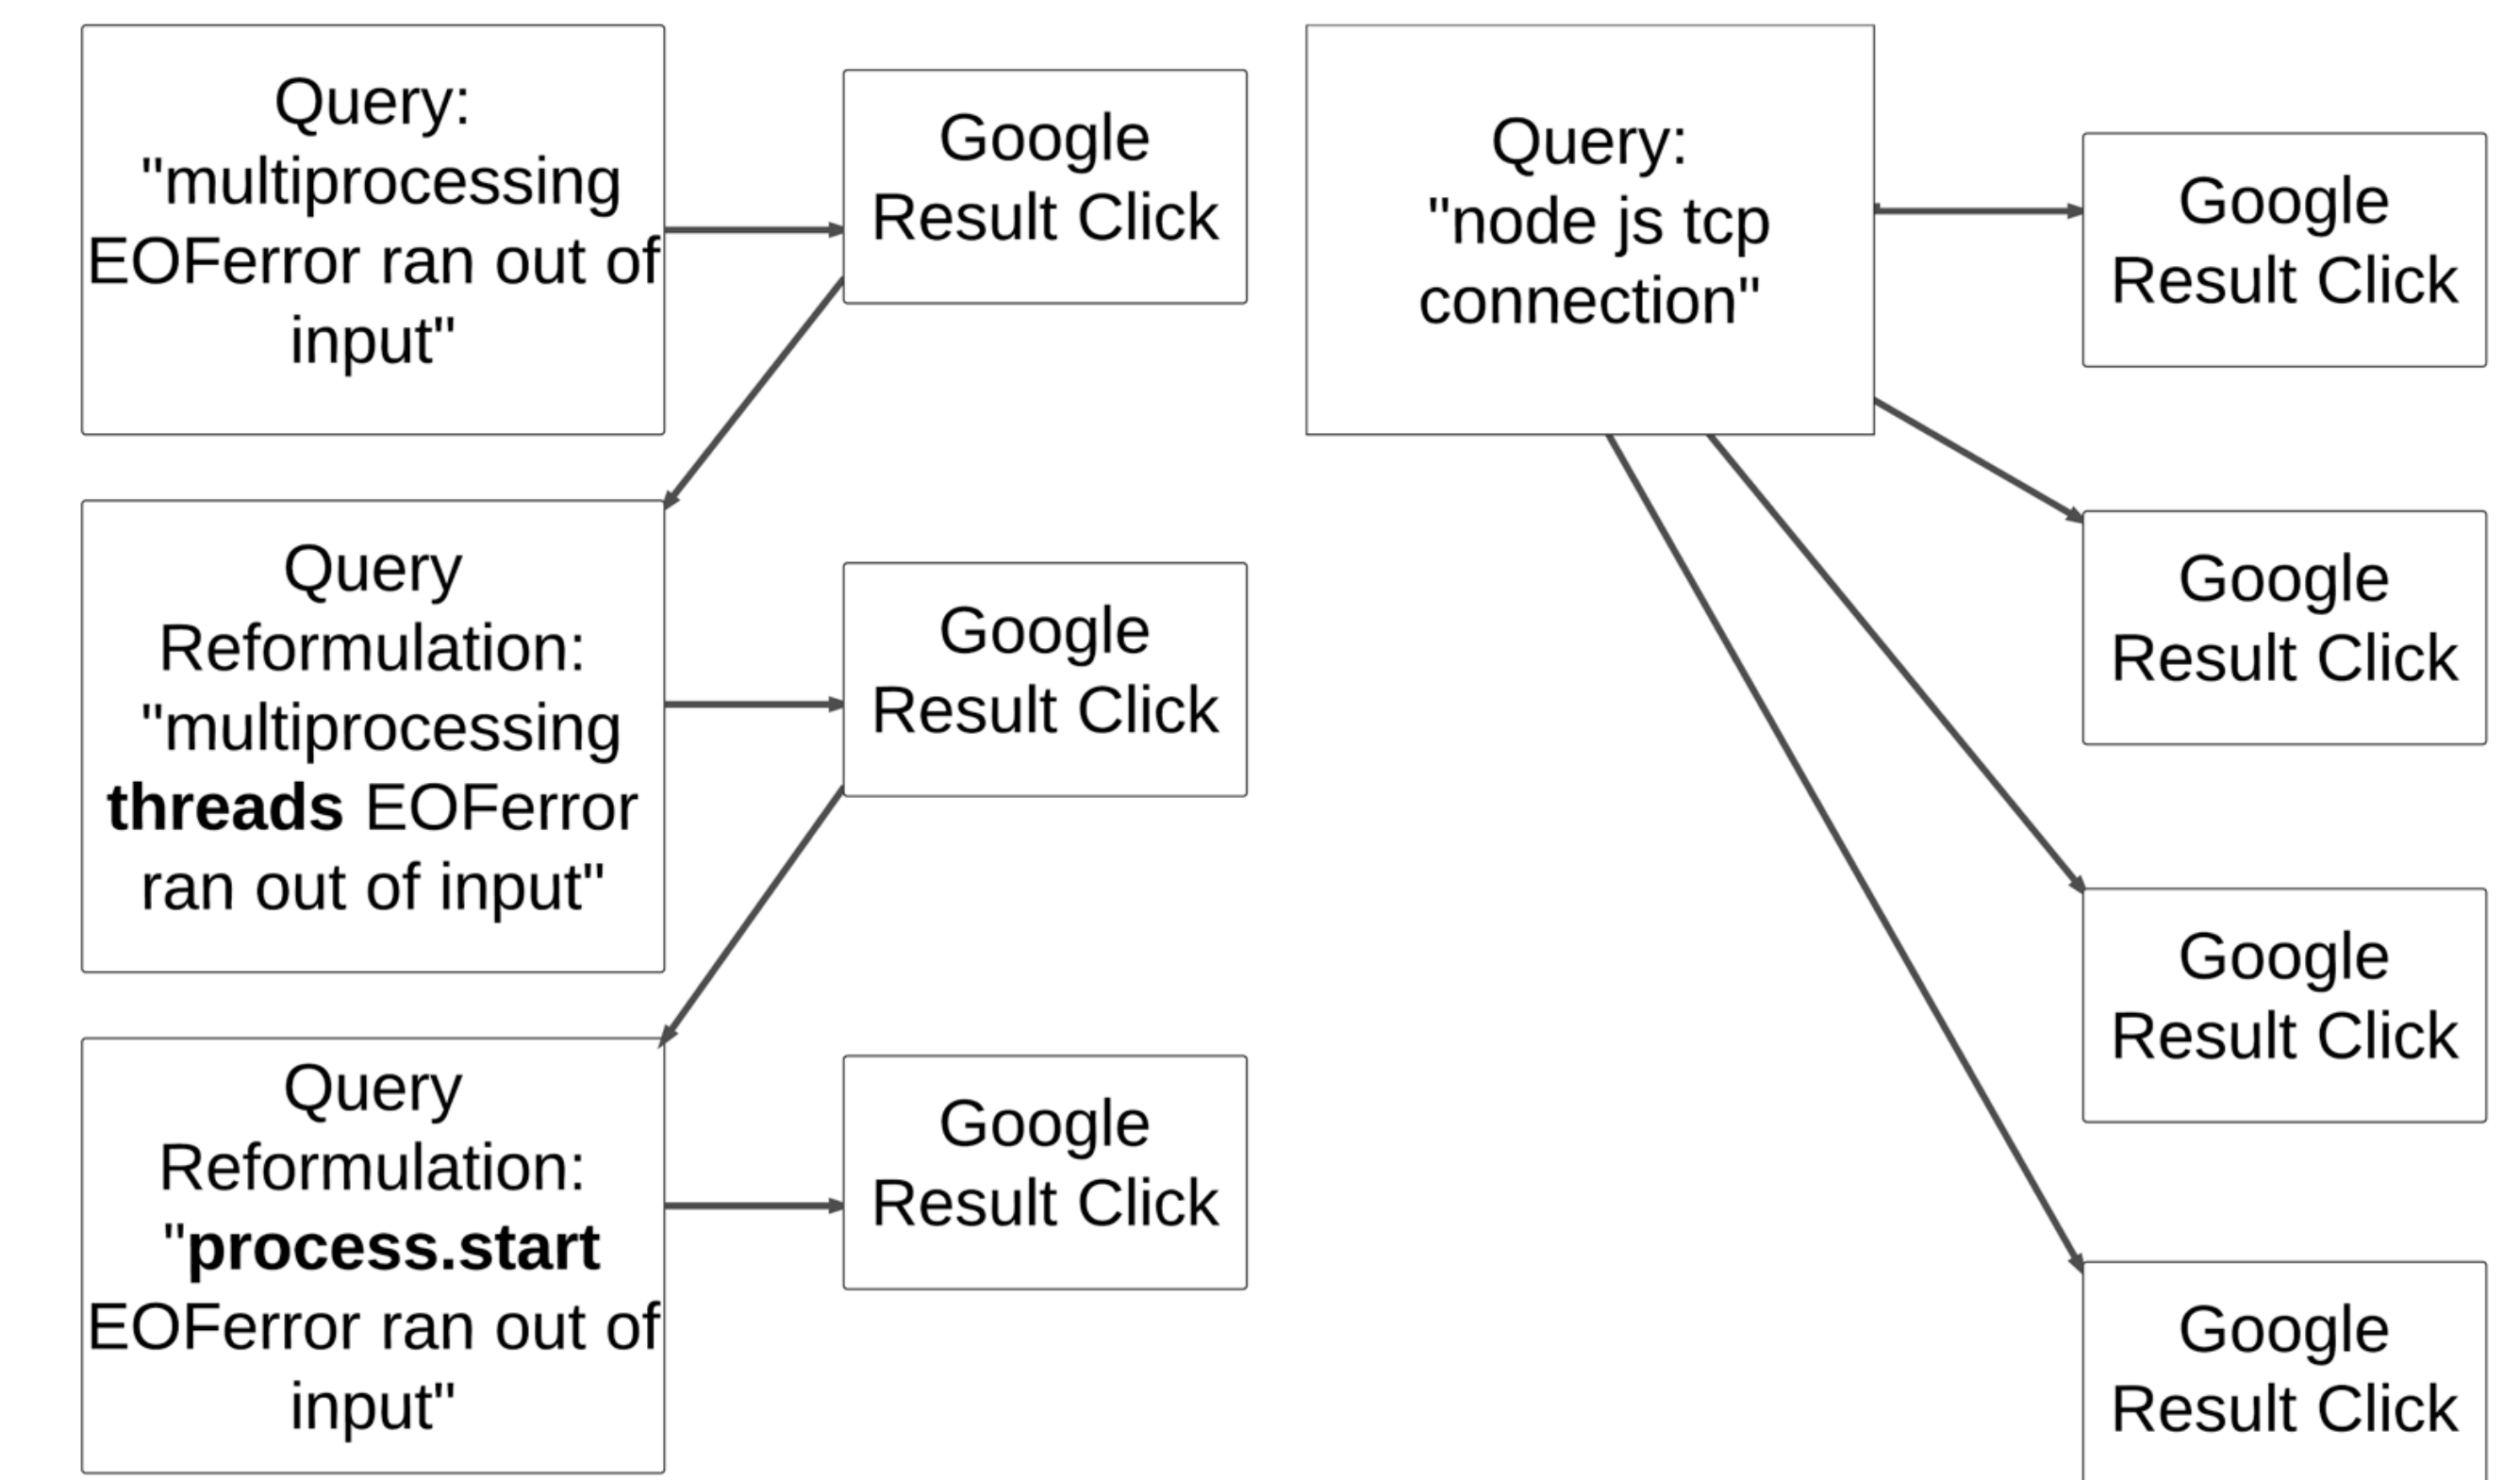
Query: "multiprocessing EOFerror ran out of input"

Google Result Click

Query Reformulation: "multiprocessing threads EOFerror ran out of input"

Google Result Click

Query Reformulation: "process.start EOFerror ran out of input"

Google Result Click

Query: "node js tcp connection"

Google Result Click

Google Result Click

Google Result Click

Google Result Click